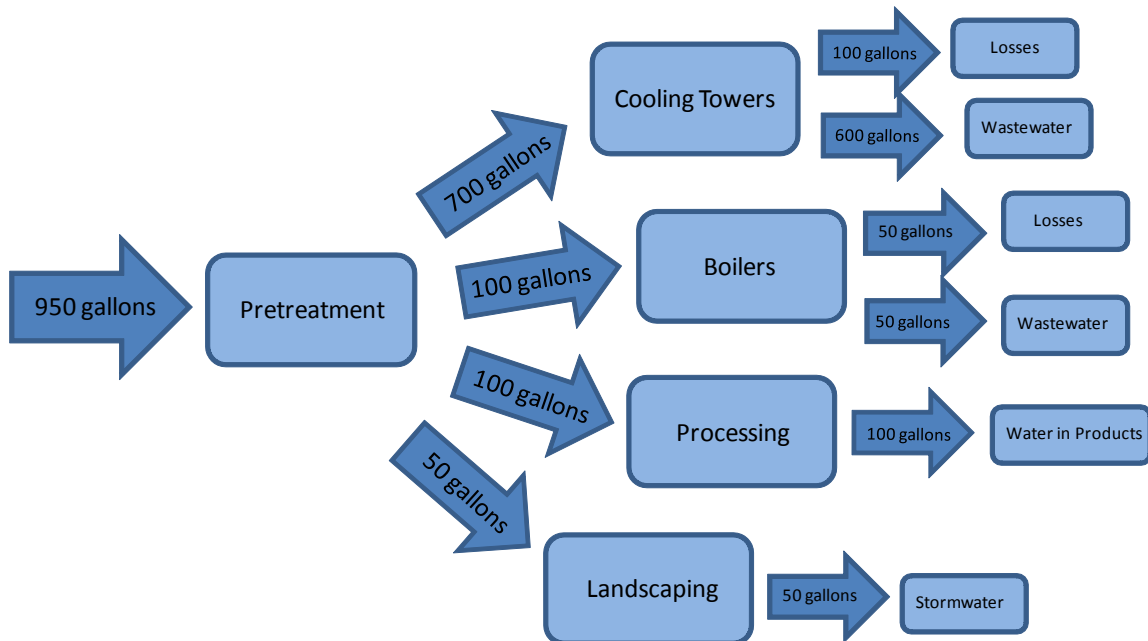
950 gallons

Pretreatment

700 gallons

Cooling Towers

100 gallons

Losses

600 gallons

Wastewater

100 gallons

Boilers

50 gallons

Losses

50 gallons

Wastewater

100 gallons

Processing

100 gallons

Water in Products

50 gallons

Landscaping

50 gallons

Stormwater